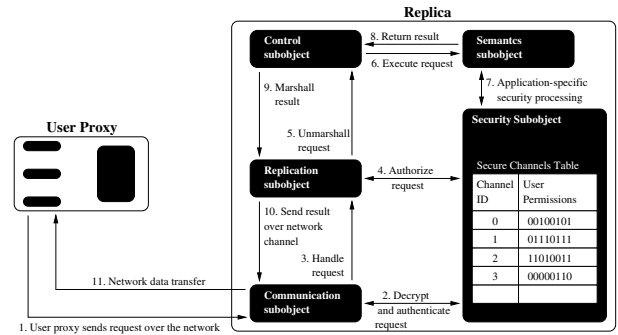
Replica

Control subobject

8. Return result

6. Execute request

Semantcs subobject

7. Application-specific security processing

9. Marshall result

5. Unmarshall request

Security Subobject

User Proxy

Replication subobject

4. Authorize request

Secure Channels Table

| Channel ID | User Permissions |
|---|---|
| 0 | 00100101 |
| 1 | 01110111 |
| 2 | 11010011 |
| 3 | 00000110 |
| | |

10. Send result over network channel

3. Handle request

11. Network data transfer

Communication subobject

2. Decrypt and authenticate request

1. User proxy sends request over the network